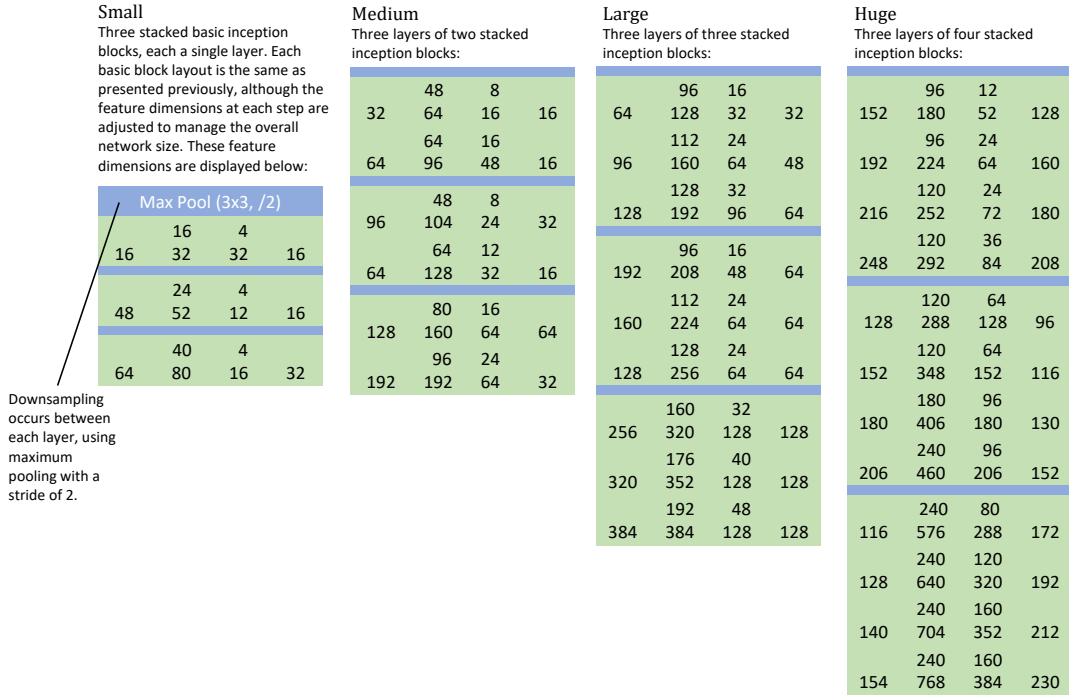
Small
Three stacked basic inception blocks, each a single layer. Each basic block layout is the same as presented previously, although the feature dimensions at each step are adjusted to manage the overall network size. These feature dimensions are displayed below:

Max Pool (3x3, /2)

16 4
16 32 32 16

24 4
48 52 12 16

40 4
64 80 16 32

Downsampling occurs between each layer, using maximum pooling with a stride of 2.

Medium
Three layers of two stacked inception blocks:

48 8
32 64 16 16
64 16
64 96 48 16

48 8
96 104 24 32
64 12
64 128 32 16

80 16
128 160 64 64
96 24
192 192 64 32

Large
Three layers of three stacked inception blocks:

96 16
64 128 32 32
112 24
96 160 64 48
128 32
128 192 96 64

96 16
192 208 48 64
112 24
160 224 64 64
128 24
128 256 64 64

160 32
256 320 128 128
176 40
320 352 128 128
192 48
384 384 128 128

Huge
Three layers of four stacked inception blocks:

96 12
152 180 52 128
96 24
192 224 64 160
120 24
216 252 72 180
120 36
248 292 84 208

120 64
128 288 128 96
120 64
152 348 152 116
180 96
180 406 180 130
240 96
206 460 206 152

240 80
116 576 288 172
240 120
128 640 320 192
240 160
140 704 352 212
240 160
154 768 384 230